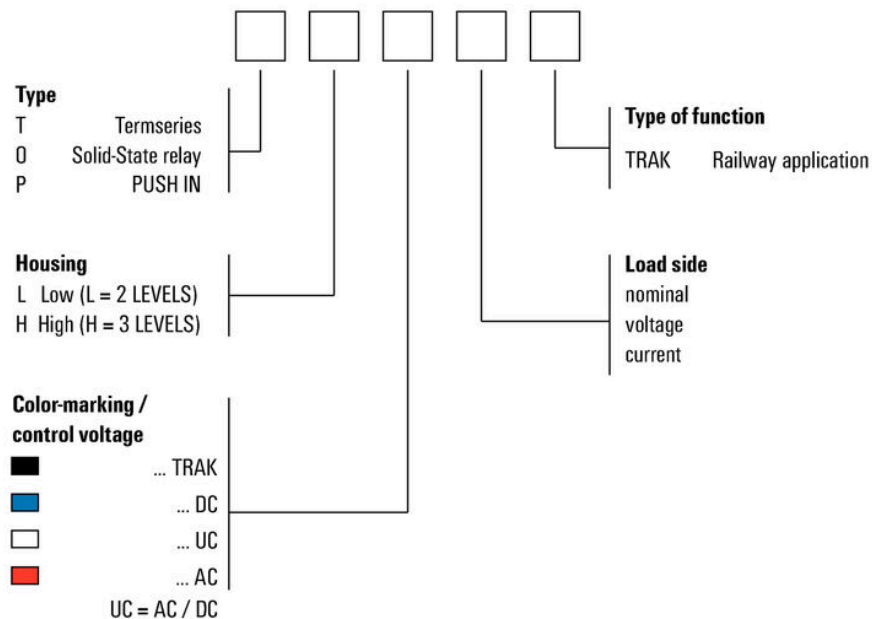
Type
T Termseries
O Solid-State relay
P PUSH IN

Housing
L Low (L = 2 LEVELS)
H High (H = 3 LEVELS)

Color-marking / control voltage
... TRAK
... DC
... UC
... AC
UC = AC / DC

Type of function
TRAK Railway application

Load side
nominal
voltage
current